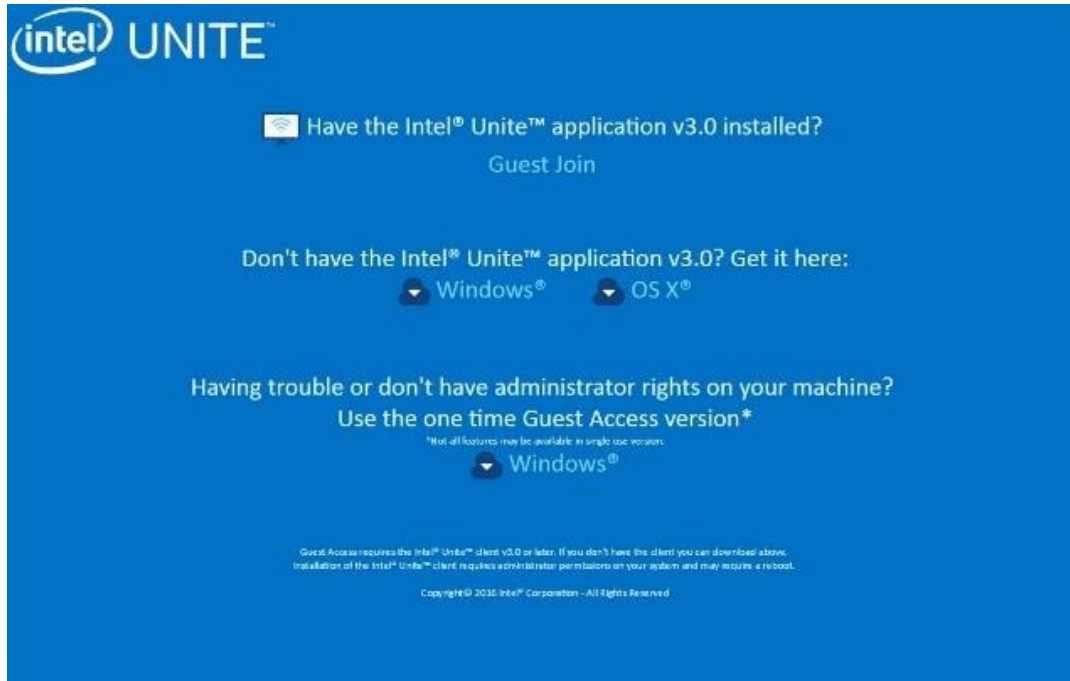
intel UNITE™

Have the Intel® Unite™ application v3.0 installed?

Guest Join

Don't have the Intel® Unite™ application v3.0? Get it here:

Windows® OS X®

Having trouble or don't have administrator rights on your machine?
Use the one time Guest Access version*

*Not all features may be available in single use version.

Windows®

Guest Access requires the Intel® Unite™ client v3.0 or later. If you don't have the client you can download above. Installation of the Intel® Unite™ client requires administrator permissions on your system and may require a reboot.

Copyright© 2016 Intel® Corporation - All Rights Reserved